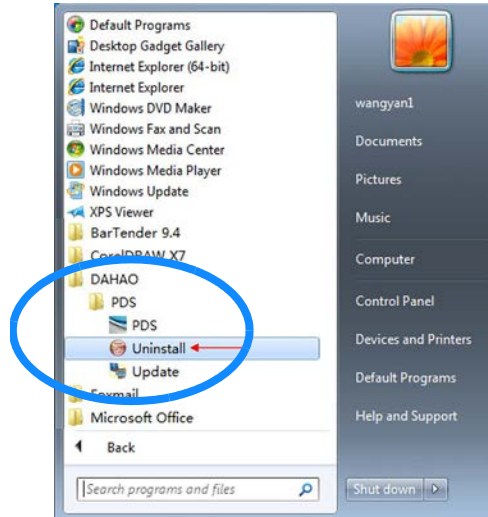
Default Programs
Desktop Gadget Gallery
Internet Explorer (64-bit)
Internet Explorer
Windows DVD Maker
Windows Fax and Scan
Windows Media Center
Windows Media Player
Windows Update
XPS Viewer
BarTender 9.4
CorelDRAW X7
DAHAO
PDS
PDS
Uninstall
Update
Foxmail
Microsoft Office
Back
Search programs and files

wangyan1
Documents
Pictures
Music
Computer
Control Panel
Devices and Printers
Default Programs
Help and Support
Shut down